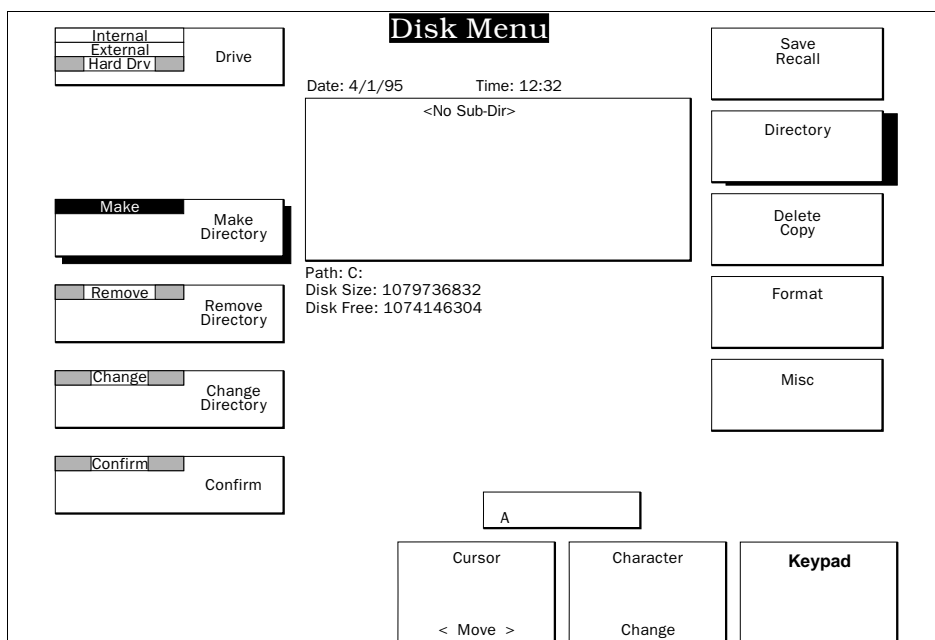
Disk Menu

Internal
External
Hard Drv
Drive

Date: 4/1/95 Time: 12:32

<No Sub-Dir>

Save
Recall

Directory

Make
Make
Directory

Delete
Copy

Path: C:
Disk Size: 1079736832
Disk Free: 1074146304

Remove
Remove
Directory

Format

Change
Change
Directory

Misc

Confirm
Confirm

A

Cursor
< Move >

Character
Change

Keypad